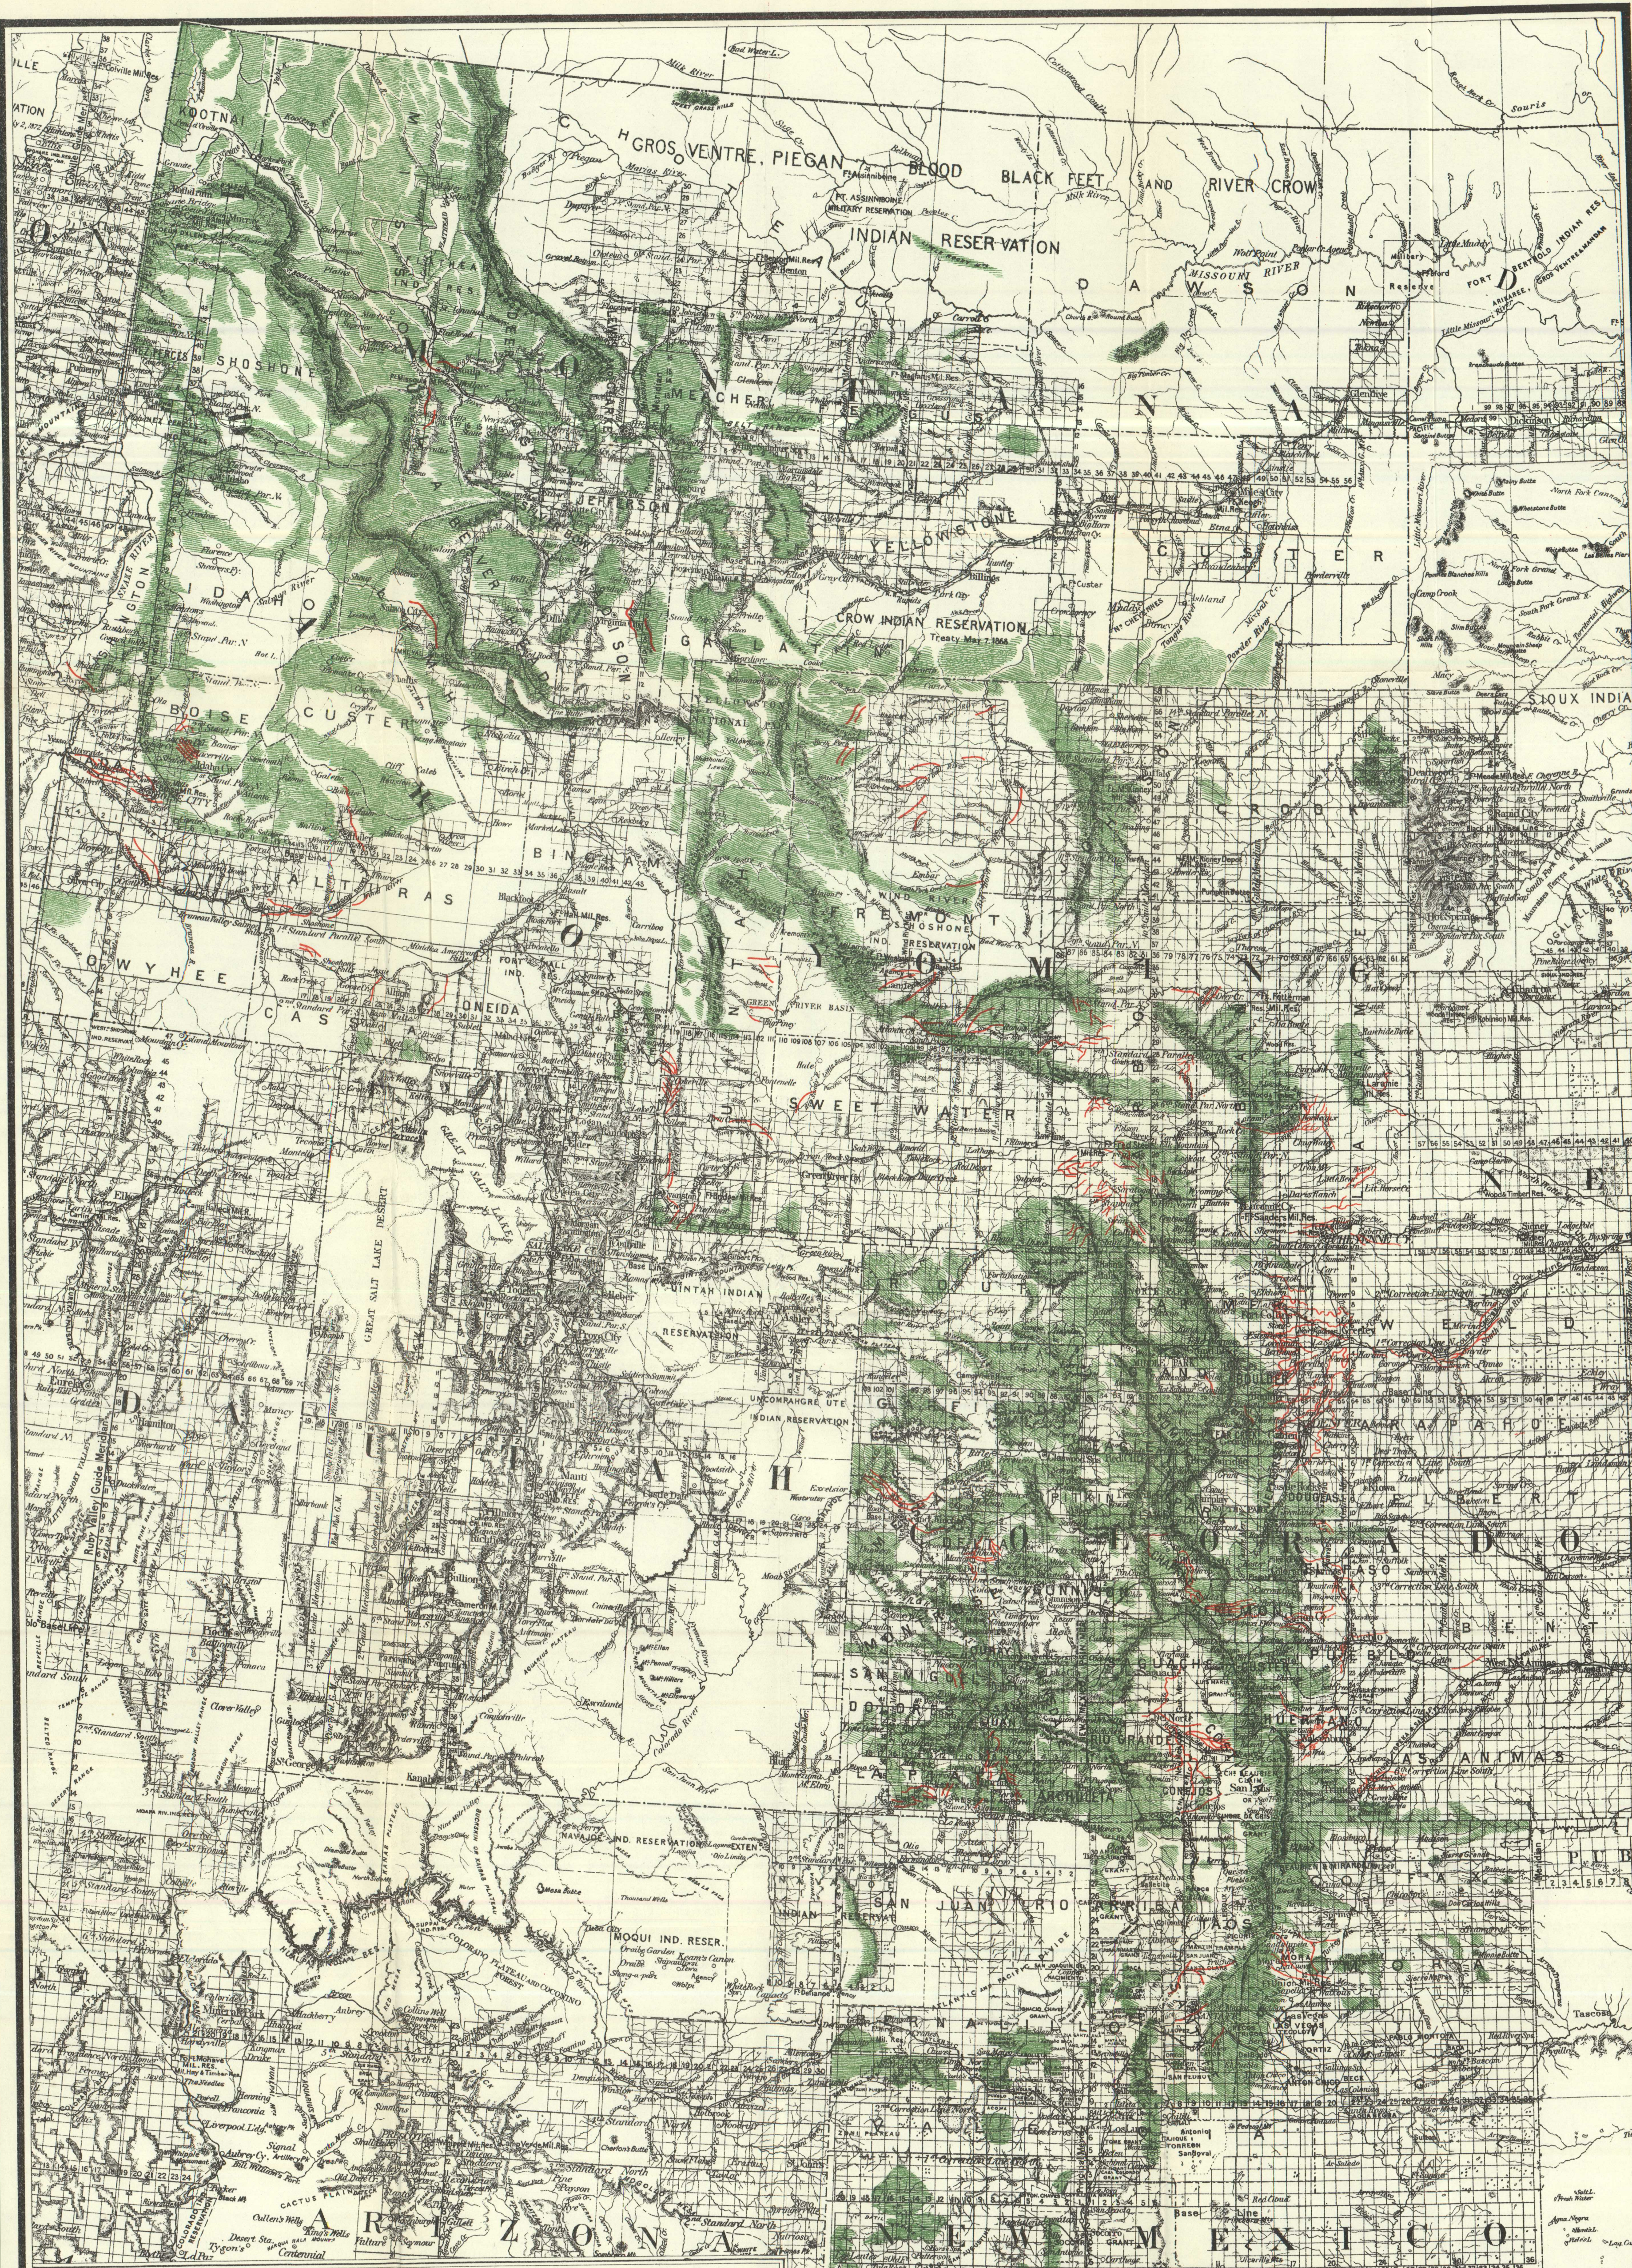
GROS VENTRE, PIEGAN BLOOD BLACK FEET AND RIVER CROW INDIAN RESERVATION

DAWSON

MEAGHER

MONTANA

JEFFERSON

YELLOWSTONE

CUSTER

GALLATIN

CROW INDIAN RESERVATION
Treaty May 7 1868

IDAHO

SHOSHONE

BOISE

CUSTER

BINGHAM

ALTURAS

OWYHEE

CASSIA

ONEIDA

FREMONT

SHOSHONE IND. RESERVATION

WYOMING

SWEET WATER

CROOK

SIOUX INDIAN

UINTAH INDIAN RESERVATION

UNCOMPAHGRE UTE INDIAN RESERVATION

UTAH

COLORADO

ARAPAHOE

DOUGLAS

ELBERT

BENT

LAS ANIMAS

HUERFANO

RIO GRANDE

SAN JUAN

RIO ARRIBA

NAVAJO IND. RESERVATION

MOQUI IND. RESER.

ARIZONA

NEW MEXICO

MISSOURI RIVER

FORT BERTHOLD INDIAN RES.

GREAT SALT LAKE DESERT

NEBRASKA